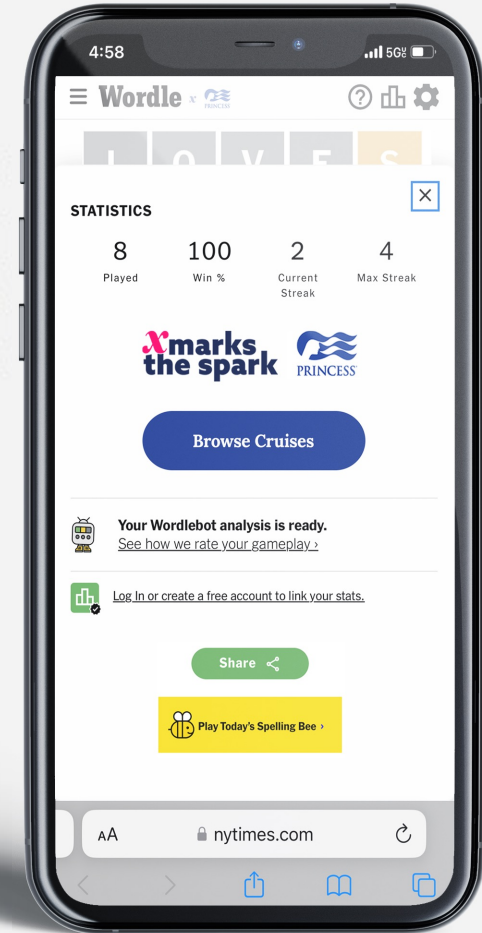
4:58

5G

Wordle x PRINCESS

STATISTICS

8
Played

100
Win %

2
Current Streak

4
Max Streak

x marks the spark

PRINCESS

Browse Cruises

Your Wordlebot analysis is ready.
See how we rate your gameplay ›

Log In or create a free account to link your stats.

Share

Play Today's Spelling Bee ›

AA nytimes.com